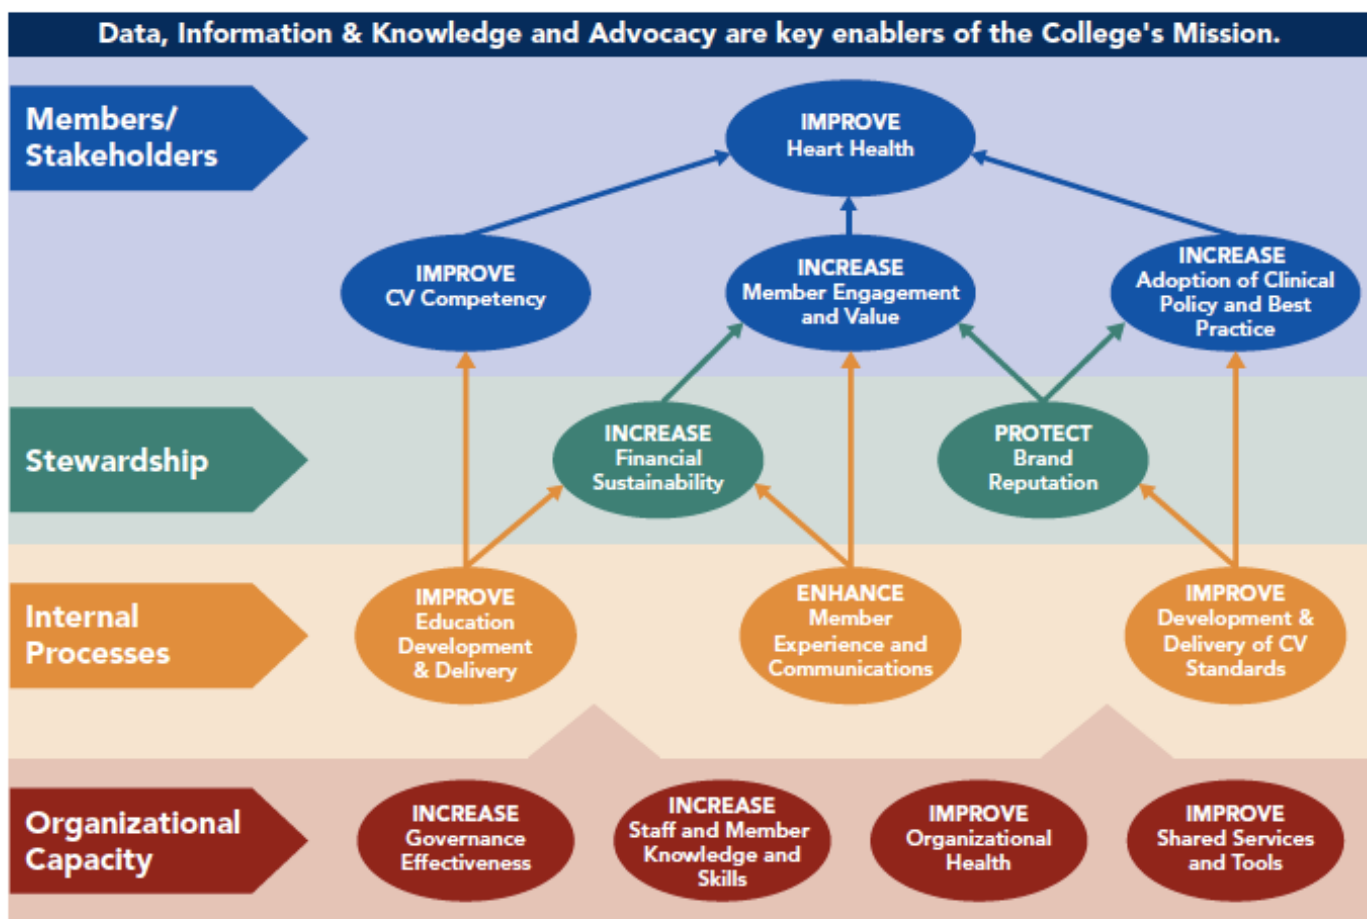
Data, Information & Knowledge and Advocacy are key enablers of the College's Mission.

Members/ Stakeholders

IMPROVE Heart Health

IMPROVE CV Competency

INCREASE Member Engagement and Value

INCREASE Adoption of Clinical Policy and Best Practice

Stewardship

INCREASE Financial Sustainability

PROTECT Brand Reputation

Internal Processes

IMPROVE Education Development & Delivery

ENHANCE Member Experience and Communications

IMPROVE Development & Delivery of CV Standards

Organizational Capacity

INCREASE Governance Effectiveness

INCREASE Staff and Member Knowledge and Skills

IMPROVE Organizational Health

IMPROVE Shared Services and Tools